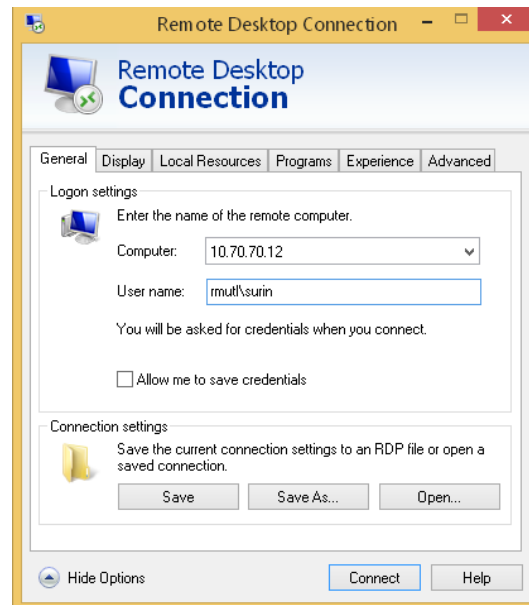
Remote Desktop Connection

Remote Desktop
Connection

General | Display | Local Resources | Programs | Experience | Advanced

Logon settings

Enter the name of the remote computer.

Computer: 10.70.70.12

User name: rmutl\surin

You will be asked for credentials when you connect.

Allow me to save credentials

Connection settings

Save the current connection settings to an RDP file or open a saved connection.

Save | Save As... | Open...

Hide Options

Connect | Help